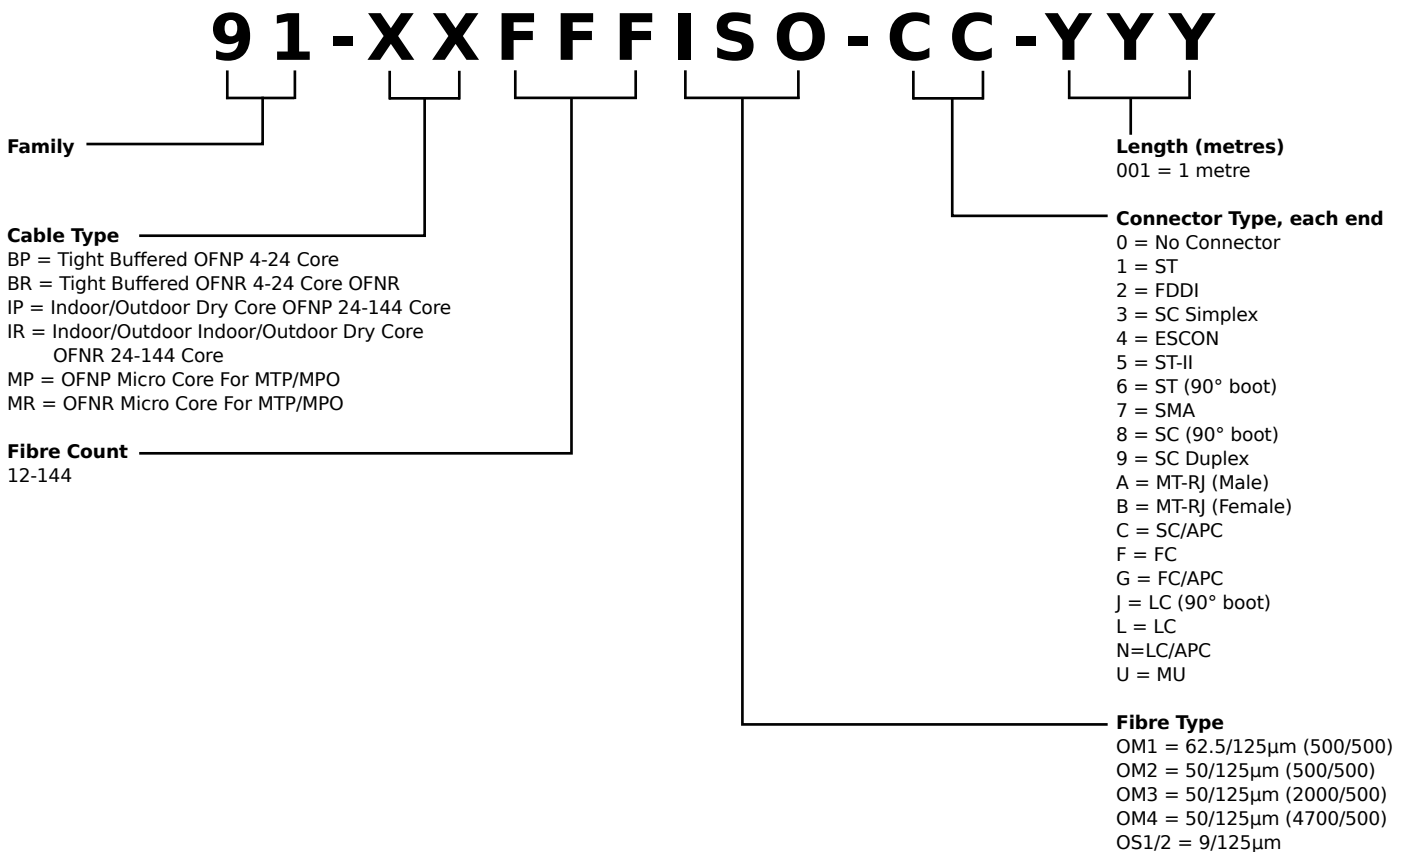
91-XXFFFISO-CC-YYY

Family

Cable Type
BP = Tight Buffered OFNP 4-24 Core
BR = Tight Buffered OFNR 4-24 Core OFNR
IP = Indoor/Outdoor Dry Core OFNP 24-144 Core
IR = Indoor/Outdoor Indoor/Outdoor Dry Core OFNR 24-144 Core
MP = OFNP Micro Core For MTP/MPO
MR = OFNR Micro Core For MTP/MPO

Fibre Count
12-144

Length (metres)
001 = 1 metre

Connector Type, each end
0 = No Connector
1 = ST
2 = FDDI
3 = SC Simplex
4 = ESCON
5 = ST-II
6 = ST (90° boot)
7 = SMA
8 = SC (90° boot)
9 = SC Duplex
A = MT-RJ (Male)
B = MT-RJ (Female)
C = SC/APC
F = FC
G = FC/APC
J = LC (90° boot)
L = LC
N=LC/APC
U = MU

Fibre Type
OM1 = 62.5/125µm (500/500)
OM2 = 50/125µm (500/500)
OM3 = 50/125µm (2000/500)
OM4 = 50/125µm (4700/500)
OS1/2 = 9/125µm